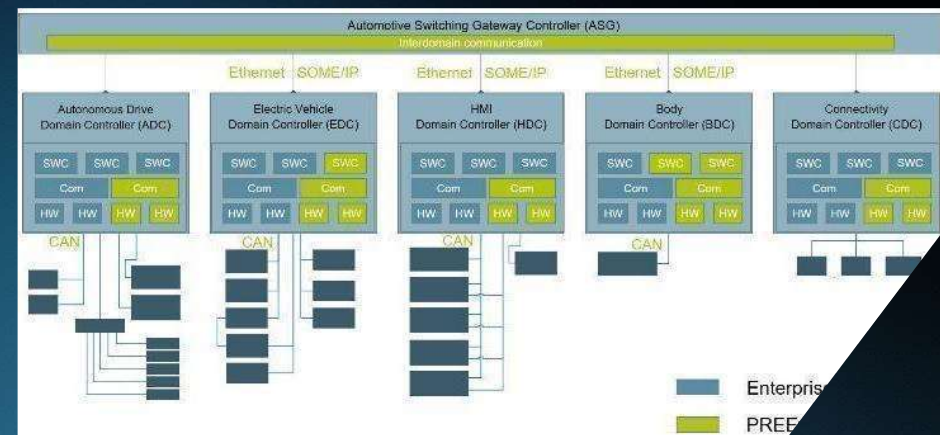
Automotive Switching Gateway Controller (ASG)

Interdomain communication

Ethernet SOME/IP

Ethernet SOME/IP

Ethernet SOME/IP

Autonomous Drive Domain Controller (ADC)

SWC SWC SWC
Com Com
HW HW HW HW

CAN

Electric Vehicle Domain Controller (EDC)

SWC SWC SWC
Com Com
HW HW HW HW

CAN

HMI Domain Controller (HDC)

SWC SWC SWC
Com Com
HW HW HW HW

CAN

Body Domain Controller (BDC)

SWC SWC SWC
Com Com
HW HW HW HW

CAN

Connectivity Domain Controller (CDC)

SWC SWC SWC
Com Com
HW HW HW HW

Enterpris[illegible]

PREE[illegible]